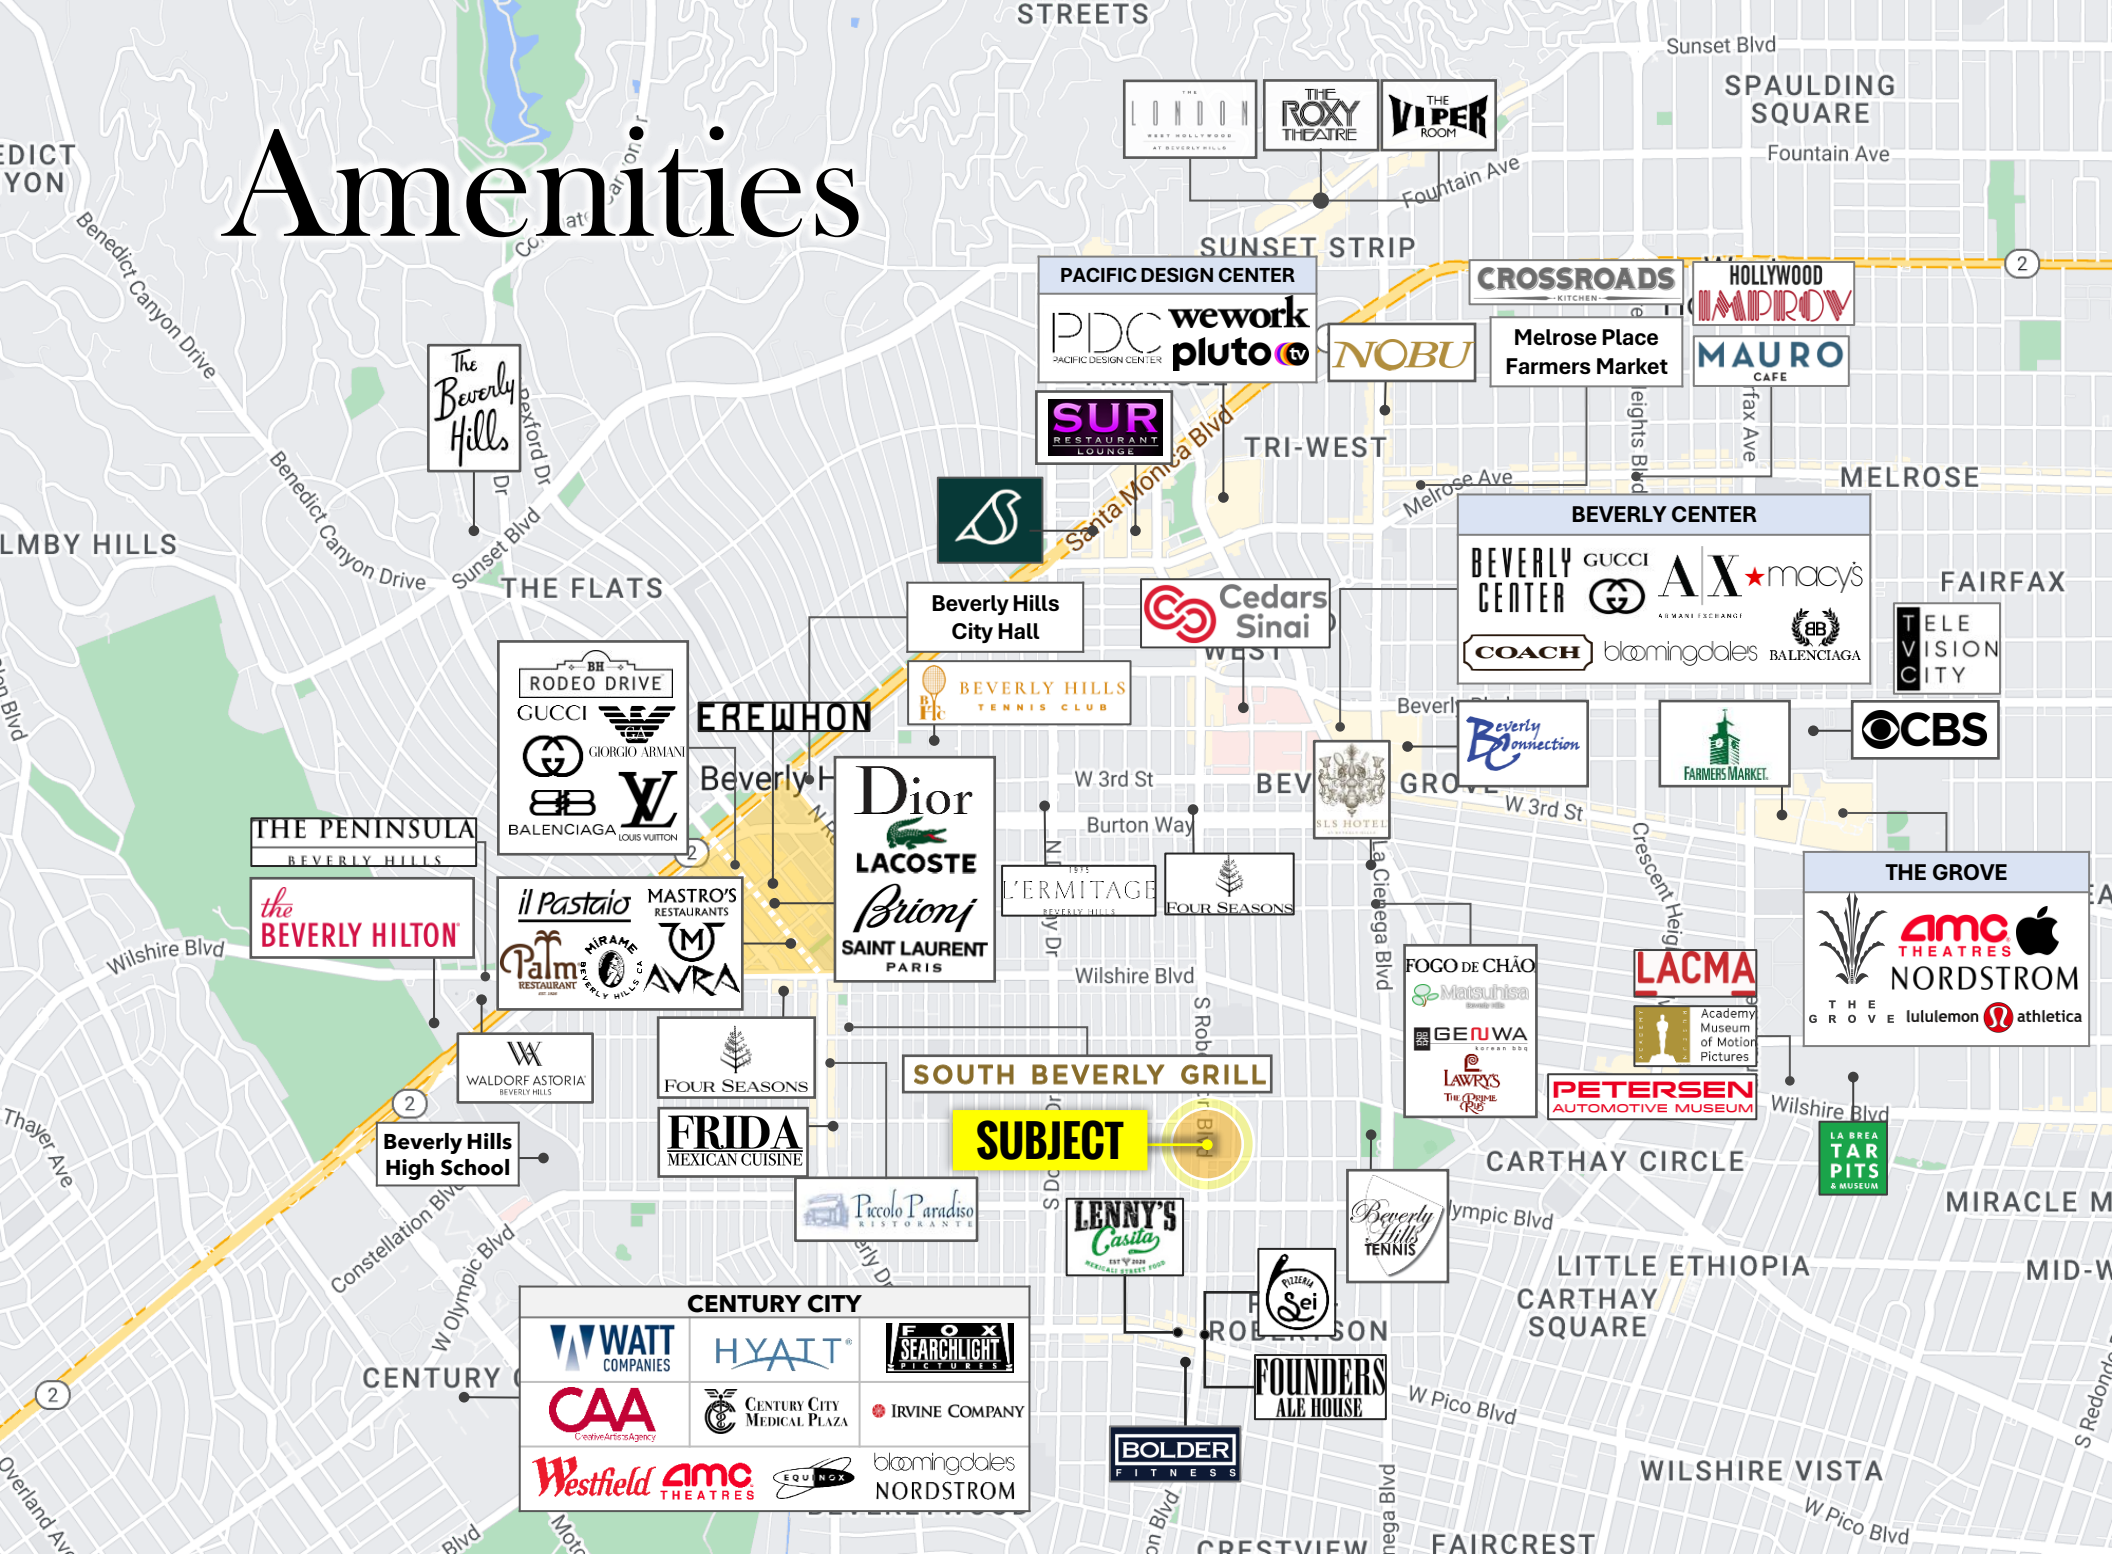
Amenities

STREETS
Sunset Blvd
SPAULDING SQUARE
Fountain Ave
LONDON WEST HOLLYWOOD AT BEVERLY HILLS
THE ROXY THEATRE
THE VIPER ROOM
SUNSET STRIP
PACIFIC DESIGN CENTER
PDC PACIFIC DESIGN CENTER
wework
pluto tv
CROSSROADS KITCHEN
HOLLYWOOD IMPROV
NOBU
Melrose Place Farmers Market
MAURO CAFE
SUR RESTAURANT LOUNGE
TRI-WEST
Santa Monica Blvd
Melrose Ave
MELROSE
BEVERLY CENTER
BEVERLY CENTER
GUCCI
A|X ARMANI EXCHANGE
macy's
COACH
bloomingdales
BALENCIAGA
FAIRFAX
TELEVISION CITY
The Beverly Hills
Benedict Canyon Drive
Sunset Blvd
THE FLATS
LMBY HILLS
Beverly Hills City Hall
Cedars Sinai
WEST
BEVERLY HILLS TENNIS CLUB
BH RODEO DRIVE
GUCCI
GIORGIO ARMANI
BALENCIAGA
LOUIS VUITTON
EREWHON
Beverly Hills
Dior
LACOSTE
Brioni
SAINT LAURENT PARIS
W 3rd St
Burton Way
L'ERMITAGE BEVERLY HILLS
FOUR SEASONS
SLS HOTEL
BEV
GROVE
W 3rd St
Beverly Connection
FARMERS MARKET
CBS
THE PENINSULA BEVERLY HILLS
the BEVERLY HILTON
il Pastaio
MASTRO'S RESTAURANTS
Palm RESTAURANT
MIRAME BEVERLY HILLS
AVRA
Wilshire Blvd
Wilshire Blvd
FOGO DE CHÃO
Matsuhisa
GENWA korean bbq
LAWRY'S THE PRIME RIB
LACMA
Academy Museum of Motion Pictures
PETERSEN AUTOMOTIVE MUSEUM
THE GROVE
amc THEATRES
NORDSTROM
THE GROVE
lululemon athletica
WALDORF ASTORIA BEVERLY HILLS
FOUR SEASONS
SOUTH BEVERLY GRILL
SUBJECT
FRIDA MEXICAN CUISINE
Beverly Hills High School
Piccolo Paradiso RISTORANTE
LENNY'S Casita
Beverly Hills TENNIS
Pizzeria Sei
ROBERTSON
FOUNDERS ALE HOUSE
BOLDER FITNESS
LA BREA TAR PITS & MUSEUM
CARTHAY CIRCLE
MIRACLE M
LITTLE ETHIOPIA
CARTHAY SQUARE
MID-W
Olympic Blvd
W Pico Blvd
WILSHIRE VISTA
W Pico Blvd
CENTURY CITY
WATT COMPANIES
HYATT
FOX SEARCHLIGHT PICTURES
CAA CreativeArtistsAgency
CENTURY CITY MEDICAL PLAZA
IRVINE COMPANY
Westfield
amc THEATRES
EQUINOX
bloomingdales
NORDSTROM
CENTURY
Constellation Blvd
W Olympic Blvd
Thayer Ave
CRESTVIEW
FAIRCREST